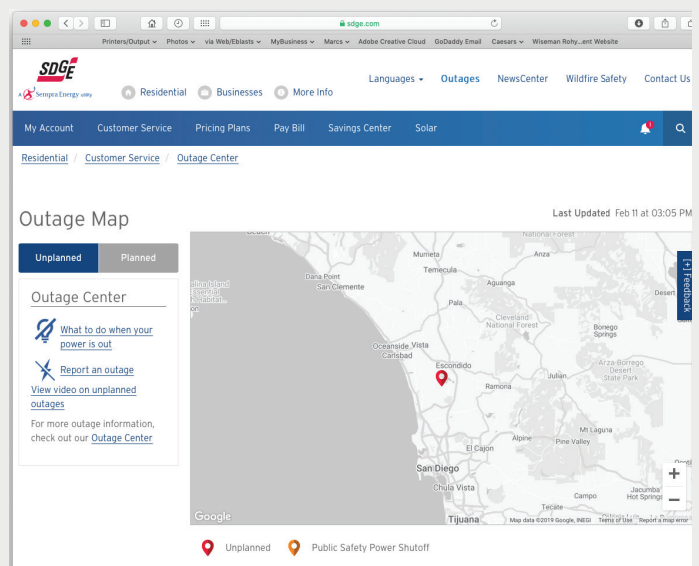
sdge.com

Printers/Output ⌄ Photos ⌄ via Web/Eblasts ⌄ MyBusiness ⌄ Marcs ⌄ Adobe Creative Cloud GoDaddy Email Caesars ⌄ Wiseman Rohy...ent Website

SDGE
A Sempra Energy utility

Residential Businesses More Info

Languages ⌄ Outages NewsCenter Wildfire Safety Contact Us

My Account Customer Service Pricing Plans Pay Bill Savings Center Solar

Residential / Customer Service / Outage Center

Outage Map

Last Updated Feb 11 at 03:05 PM

Unplanned Planned

Outage Center

What to do when your power is out

Report an outage

View video on unplanned outages

For more outage information, check out our Outage Center

National Forest
Murrieta
Anza
Temecula
Dana Point
San Clemente
Aguanga
Pala
Cleveland National Forest
Bonego Springs
Oceanside
Vista
Carlsbad
Escondido
Julian
Anza-Borrego Desert State Park
Ramona
Alpine
Pine Valley
Mt Laguna
El Cajon
San Diego
Chula Vista
Campo
Jacumba Hot Springs
Tecate
Tijuana
Google
Map data ©2019 Google, INEGI Terms of Use Report a map error

[+] Feedback

Unplanned Public Safety Power Shutoff